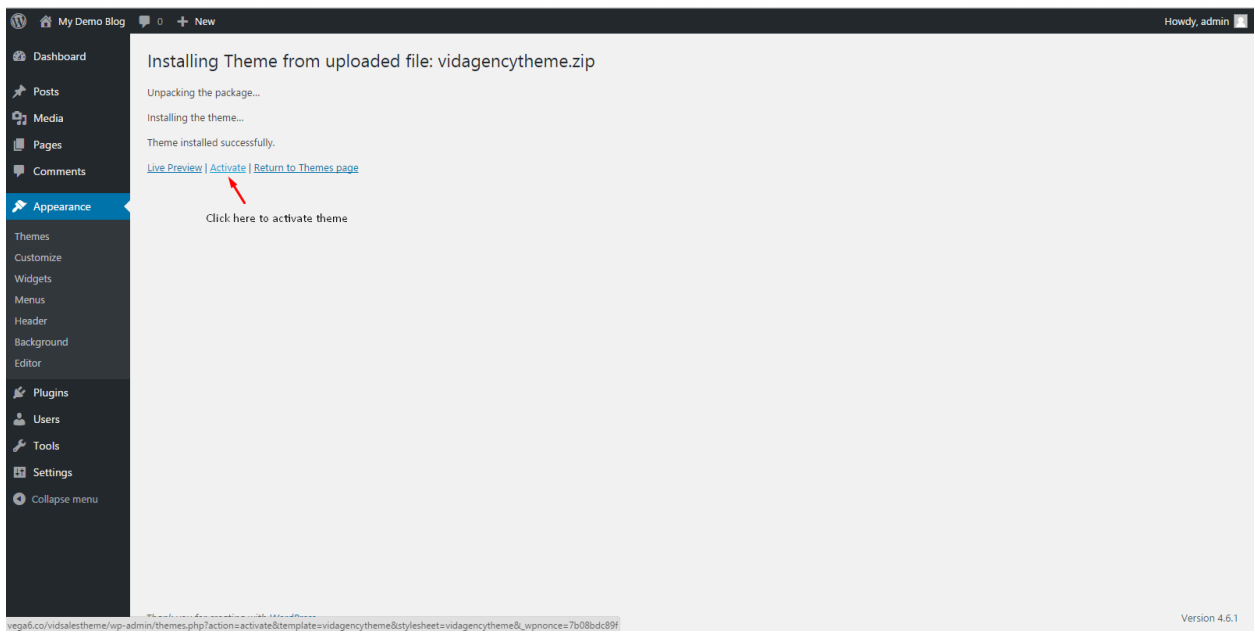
My Demo Blog 0 + New Howdy, admin

Dashboard
Posts
Media
Pages
Comments
Appearance
Themes
Customize
Widgets
Menus
Header
Background
Editor
Plugins
Users
Tools
Settings
Collapse menu

Installing Theme from uploaded file: vidagencytheme.zip

Unpacking the package...

Installing the theme...

Theme installed successfully.

Live Preview | Activate | Return to Themes page

Click here to activate theme

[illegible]

vega6.co/vidsalestheme/wp-admin/themes.php?action=activate&template=vidagencytheme&stylesheet=vidagencytheme&_wpnonce=7b08bdc89f

Version 4.6.1